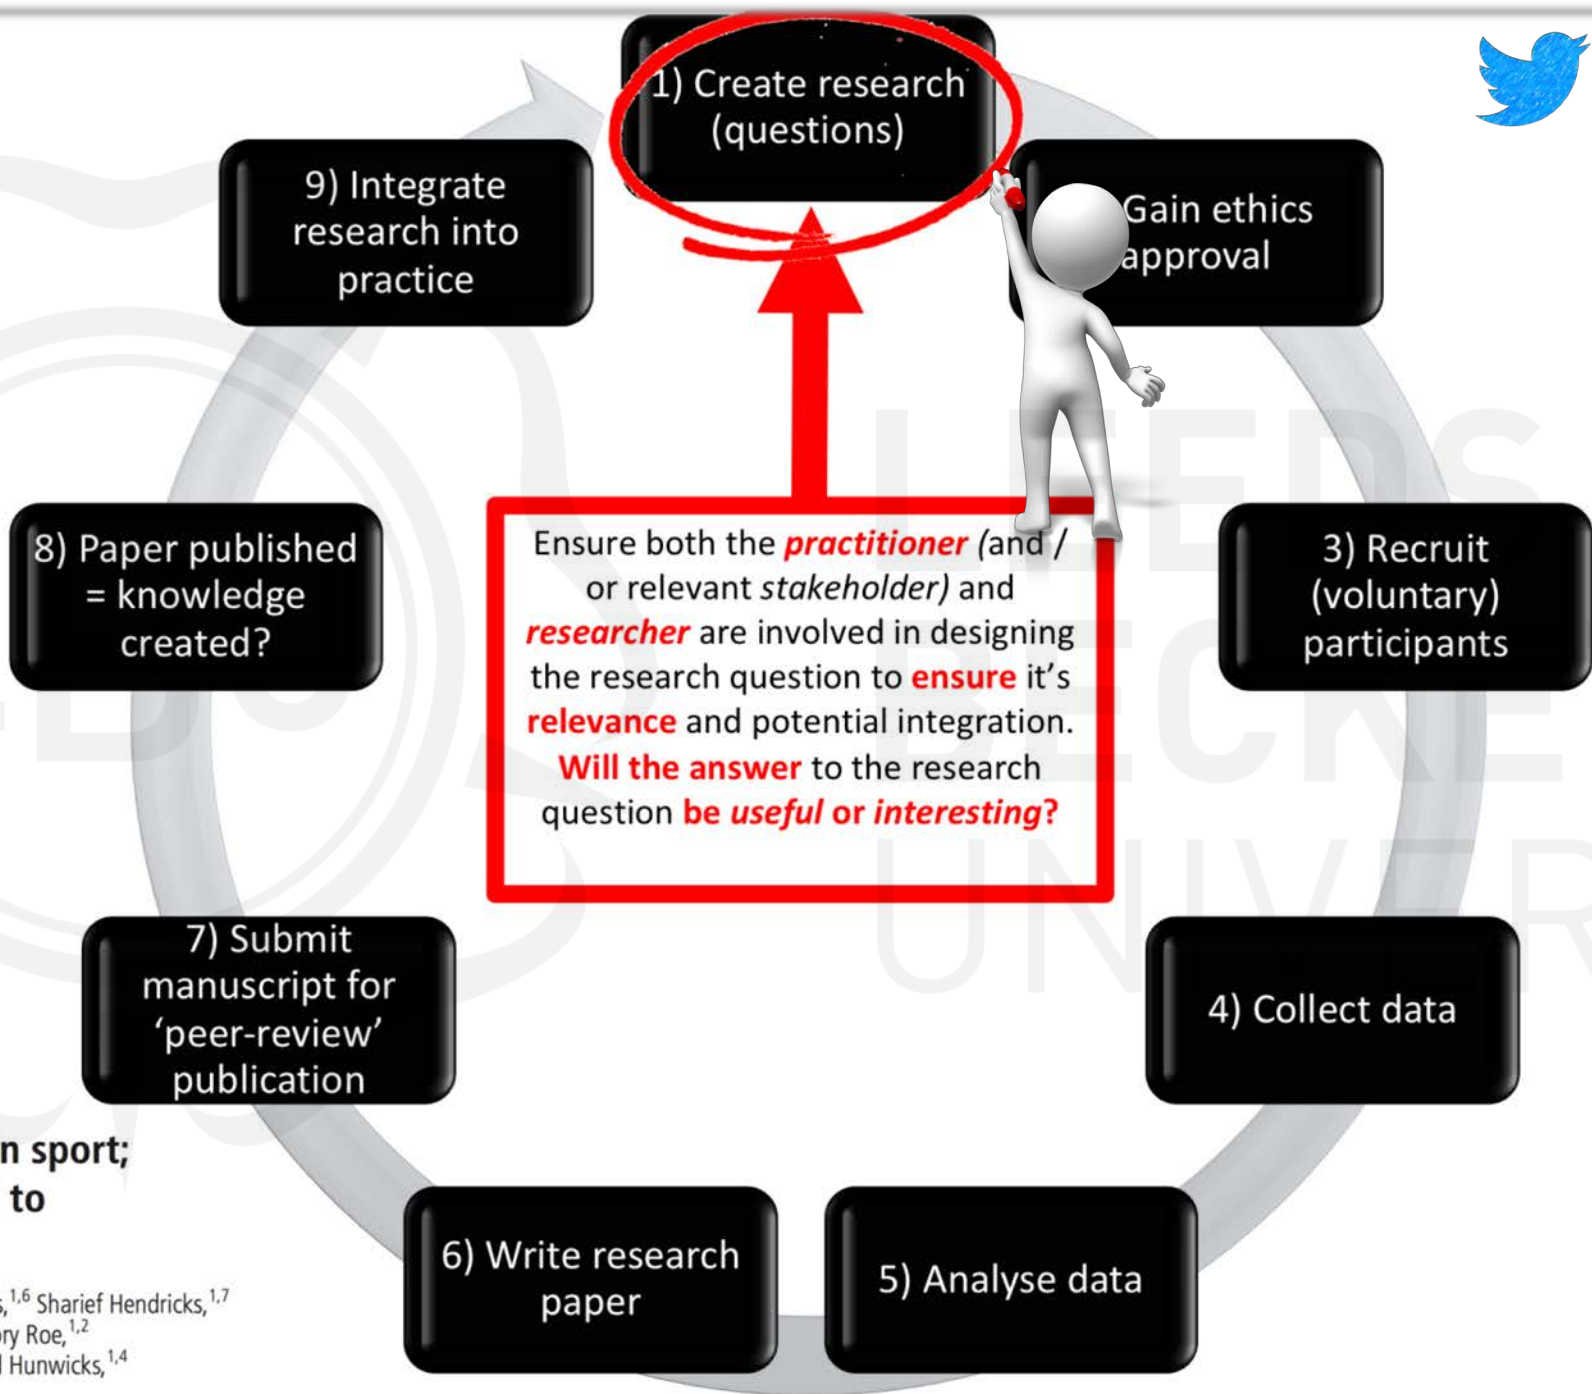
1) Create research (questions)

Gain ethics approval

3) Recruit (voluntary) participants

4) Collect data

5) Analyse data

6) Write research paper

7) Submit manuscript for 'peer-review' publication

8) Paper published = knowledge created?

9) Integrate research into practice

Ensure both the *practitioner* (and / or relevant *stakeholder*) and *researcher* are involved in designing the research question to **ensure** it's **relevance** and potential integration. **Will the answer** to the research question **be *useful* or *interesting*?**

n sport;
to

s,$^{1,6}$ Sharief Hendricks,$^{1,7}$
ry Roe,$^{1,2}$
Hunwicks,$^{1,4}$